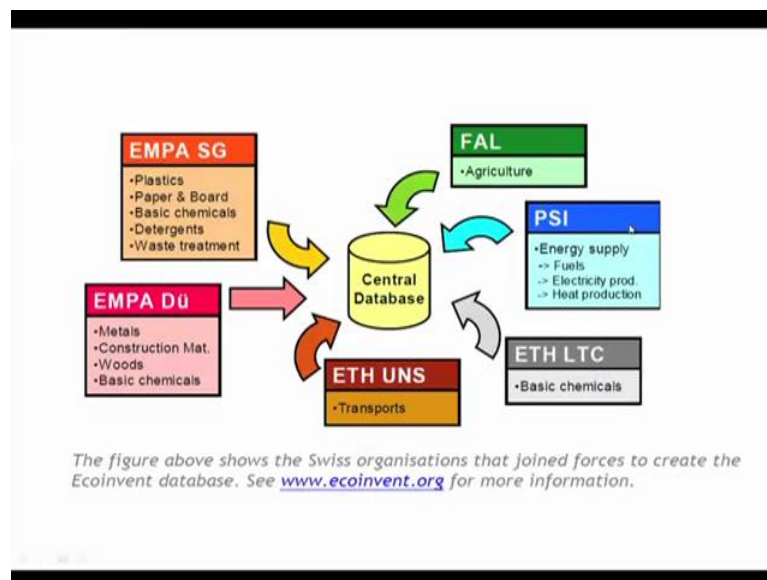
EMPA SG
•Plastics
•Paper & Board
•Basic chemicals
•Detergents
•Waste treatment

FAL
•Agriculture

PSI
•Energy supply
-> Fuels
-> Electricity prod.
-> Heat production

Central Database

EMPA Dü
•Metals
•Construction Mat.
•Woods
•Basic chemicals

ETH UNS
•Transports

ETH LTC
•Basic chemicals

The figure above shows the Swiss organisations that joined forces to create the Ecoinvent database. See www.ecoinvent.org for more information.